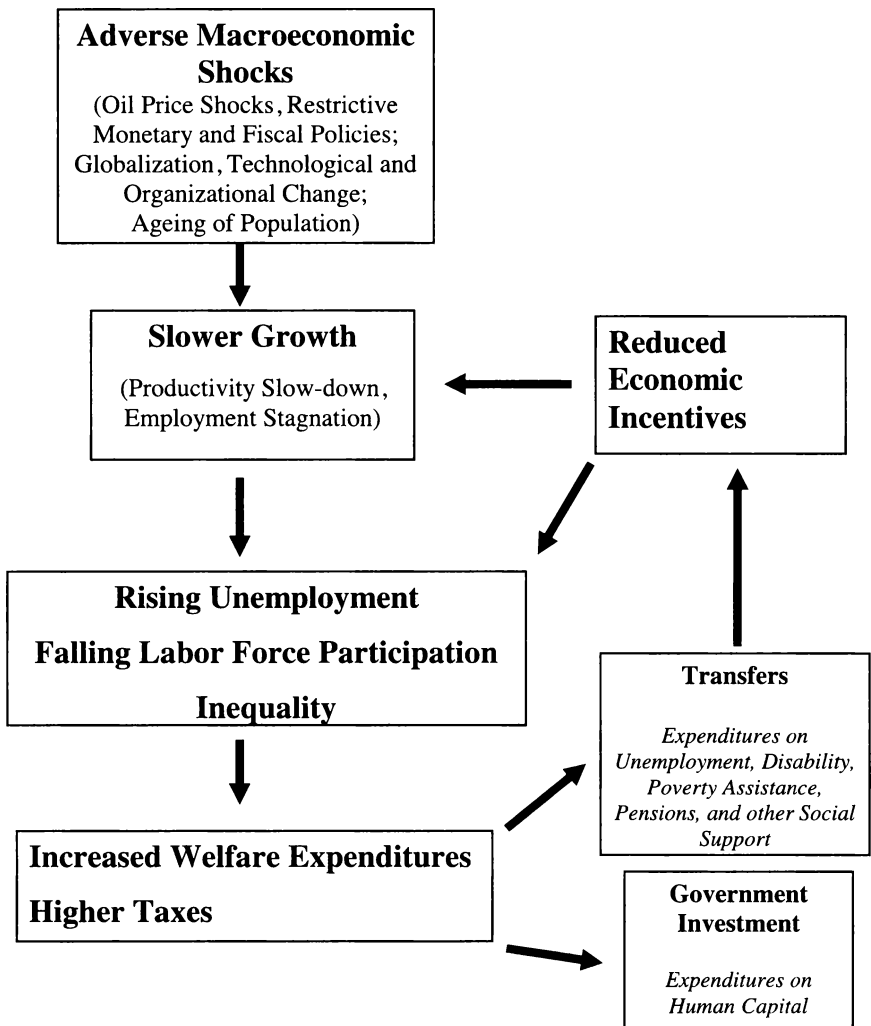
Adverse Macroeconomic Shocks
(Oil Price Shocks, Restrictive Monetary and Fiscal Policies; Globalization, Technological and Organizational Change; Ageing of Population)

Slower Growth
(Productivity Slow-down, Employment Stagnation)

Reduced Economic Incentives

Rising Unemployment
Falling Labor Force Participation
Inequality

Transfers
Expenditures on Unemployment, Disability, Poverty Assistance, Pensions, and other Social Support

Increased Welfare Expenditures
Higher Taxes

Government Investment
Expenditures on Human Capital